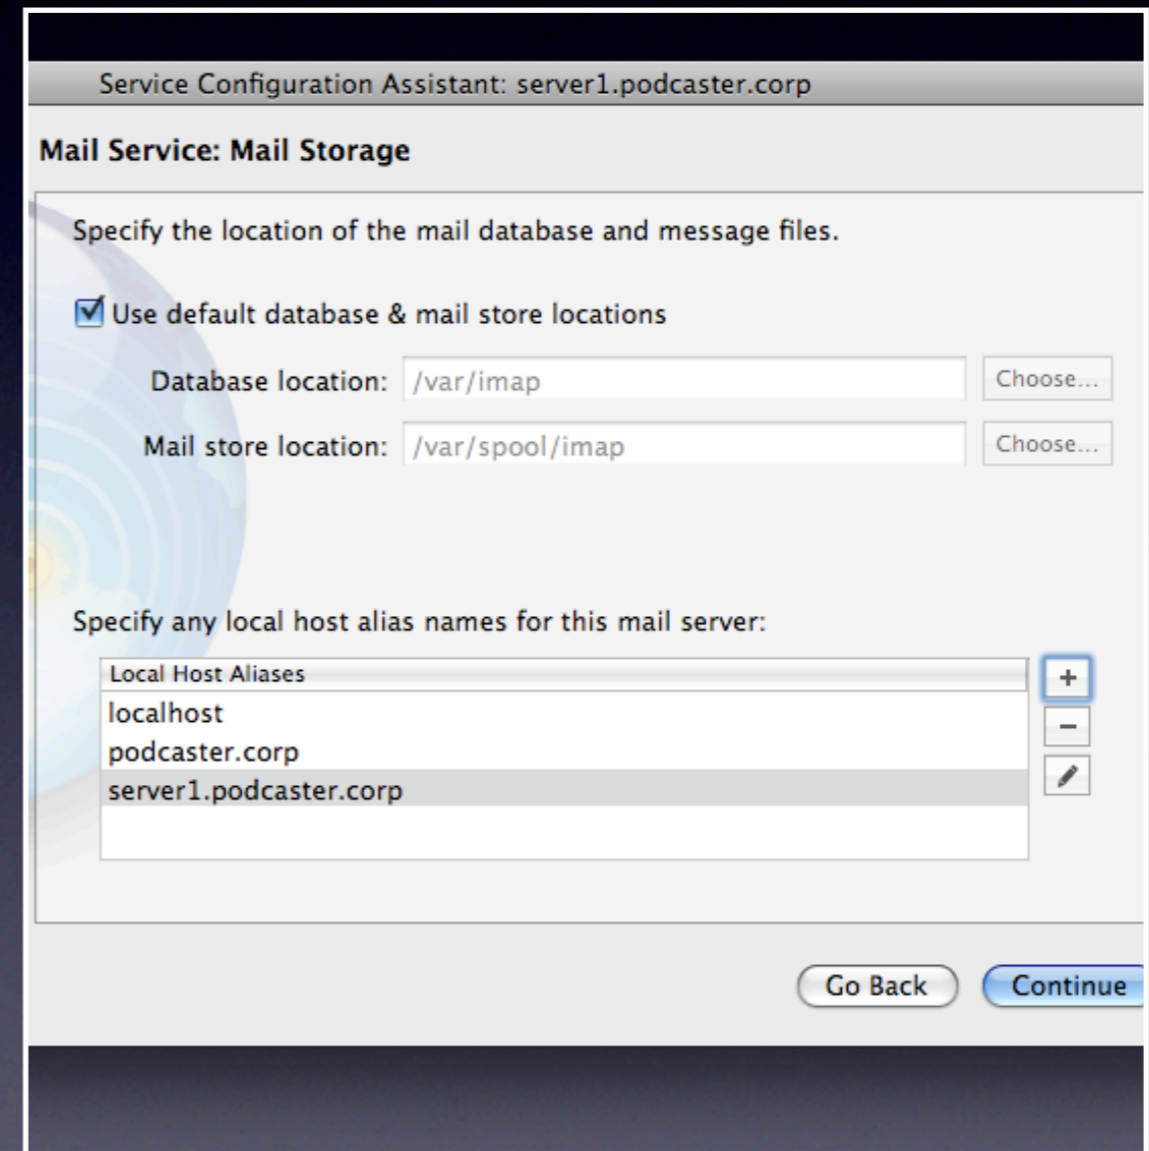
Service Configuration Assistant: server1.podcaster.corp

Mail Service: Mail Storage

Specify the location of the mail database and message files.

☑ Use default database & mail store locations

Database location: /var/imap Choose...

Mail store location: /var/spool/imap Choose...

Specify any local host alias names for this mail server:

| Local Host Aliases |
|---|
| localhost |
| podcaster.corp |
| server1.podcaster.corp |

+
−

Go Back Continue